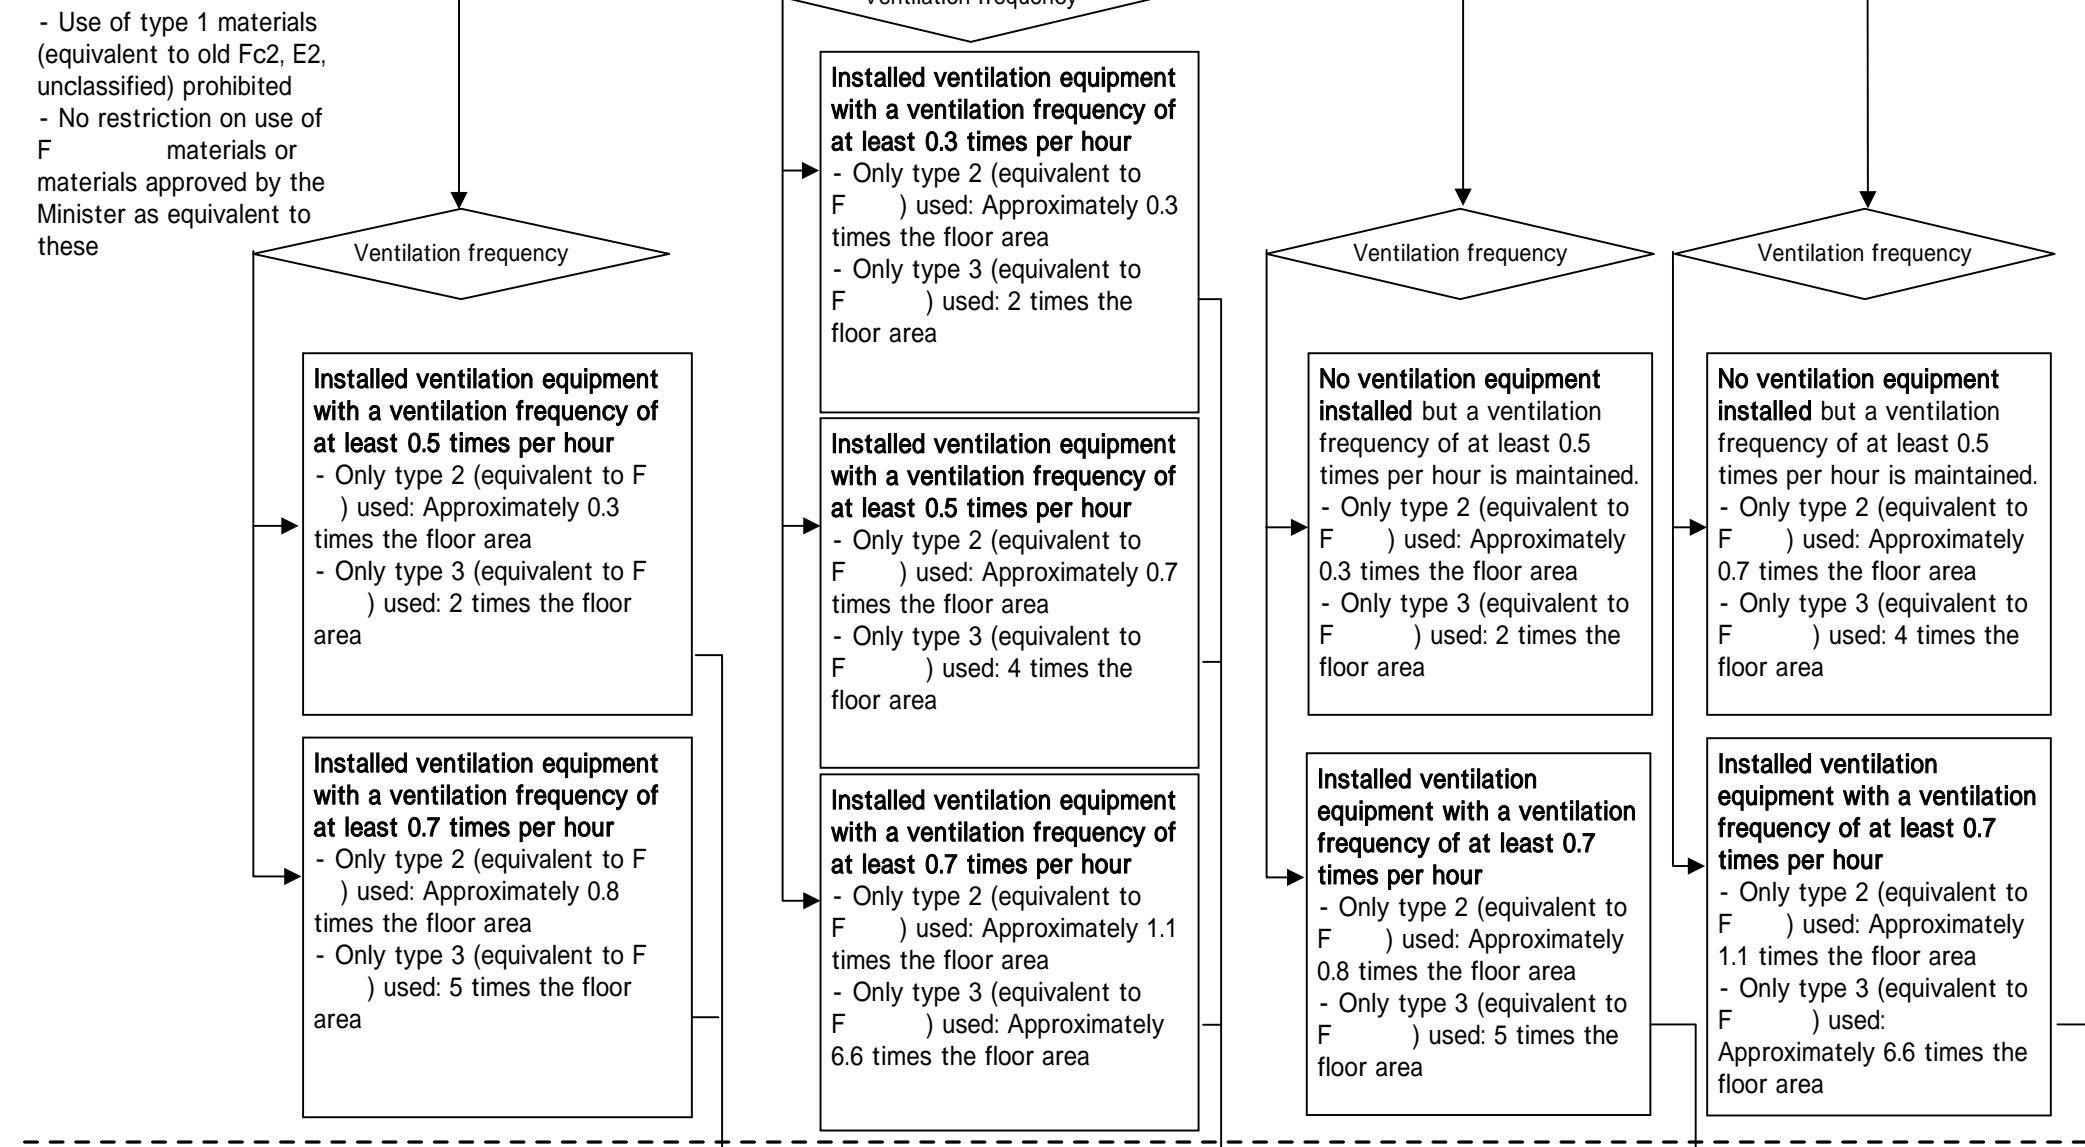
- Use of type 1 materials (equivalent to old Fc2, E2, unclassified) prohibited
- No restriction on use of F materials or materials approved by the Minister as equivalent to these

Ventilation frequency

Installed ventilation equipment with a ventilation frequency of at least 0.5 times per hour
- Only type 2 (equivalent to F ) used: Approximately 0.3 times the floor area
- Only type 3 (equivalent to F ) used: 2 times the floor area

Installed ventilation equipment with a ventilation frequency of at least 0.7 times per hour
- Only type 2 (equivalent to F ) used: Approximately 0.8 times the floor area
- Only type 3 (equivalent to F ) used: 5 times the floor area

Ventilation frequency

Installed ventilation equipment with a ventilation frequency of at least 0.3 times per hour
- Only type 2 (equivalent to F ) used: Approximately 0.3 times the floor area
- Only type 3 (equivalent to F ) used: 2 times the floor area

Installed ventilation equipment with a ventilation frequency of at least 0.5 times per hour
- Only type 2 (equivalent to F ) used: Approximately 0.7 times the floor area
- Only type 3 (equivalent to F ) used: 4 times the floor area

Installed ventilation equipment with a ventilation frequency of at least 0.7 times per hour
- Only type 2 (equivalent to F ) used: Approximately 1.1 times the floor area
- Only type 3 (equivalent to F ) used: Approximately 6.6 times the floor area

Ventilation frequency

No ventilation equipment installed but a ventilation frequency of at least 0.5 times per hour is maintained.
- Only type 2 (equivalent to F ) used: Approximately 0.3 times the floor area
- Only type 3 (equivalent to F ) used: 2 times the floor area

Installed ventilation equipment with a ventilation frequency of at least 0.7 times per hour
- Only type 2 (equivalent to F ) used: Approximately 0.8 times the floor area
- Only type 3 (equivalent to F ) used: 5 times the floor area

Ventilation frequency

No ventilation equipment installed but a ventilation frequency of at least 0.5 times per hour is maintained.
- Only type 2 (equivalent to F ) used: Approximately 0.7 times the floor area
- Only type 3 (equivalent to F ) used: 4 times the floor area

Installed ventilation equipment with a ventilation frequency of at least 0.7 times per hour
- Only type 2 (equivalent to F ) used: Approximately 1.1 times the floor area
- Only type 3 (equivalent to F ) used: Approximately 6.6 times the floor area